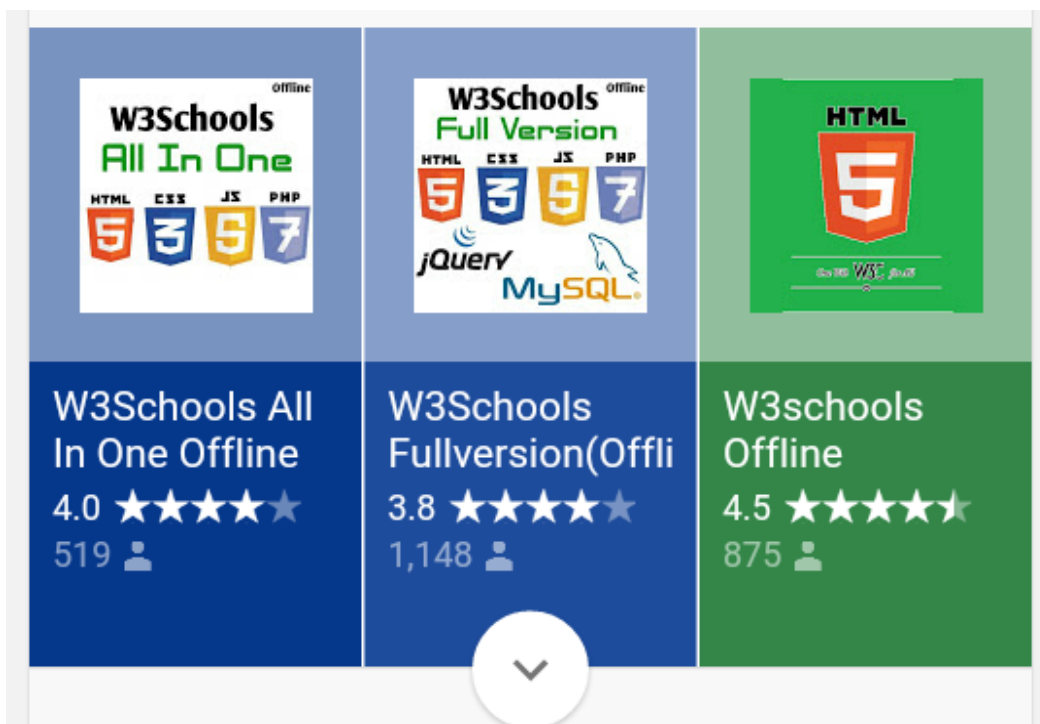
Offline
W3Schools
All In One
HTML CSS JS PHP
5 3 5 7

Offline
W3Schools
Full Version
HTML CSS JS PHP
5 3 5 7
jQuery
MySQL

HTML
5
W3C

W3Schools All In One Offline
4.0
519

W3Schools Fullversion(Offli
3.8
1,148

W3schools Offline
4.5
875